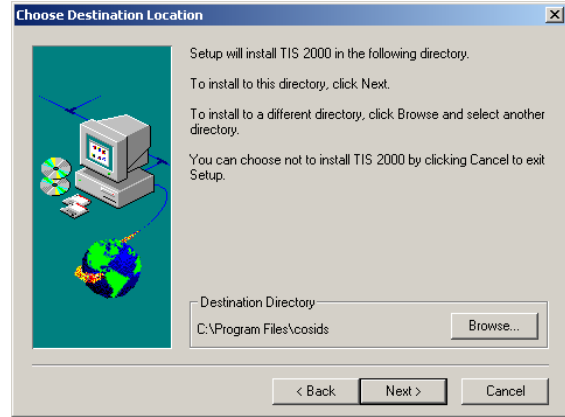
Choose Destination Location

Setup will install TIS 2000 in the following directory.

To install to this directory, click Next.

To install to a different directory, click Browse and select another directory.

You can choose not to install TIS 2000 by clicking Cancel to exit Setup.

Destination Directory

C:\Program Files\cosids

Browse...

< Back

Next >

Cancel